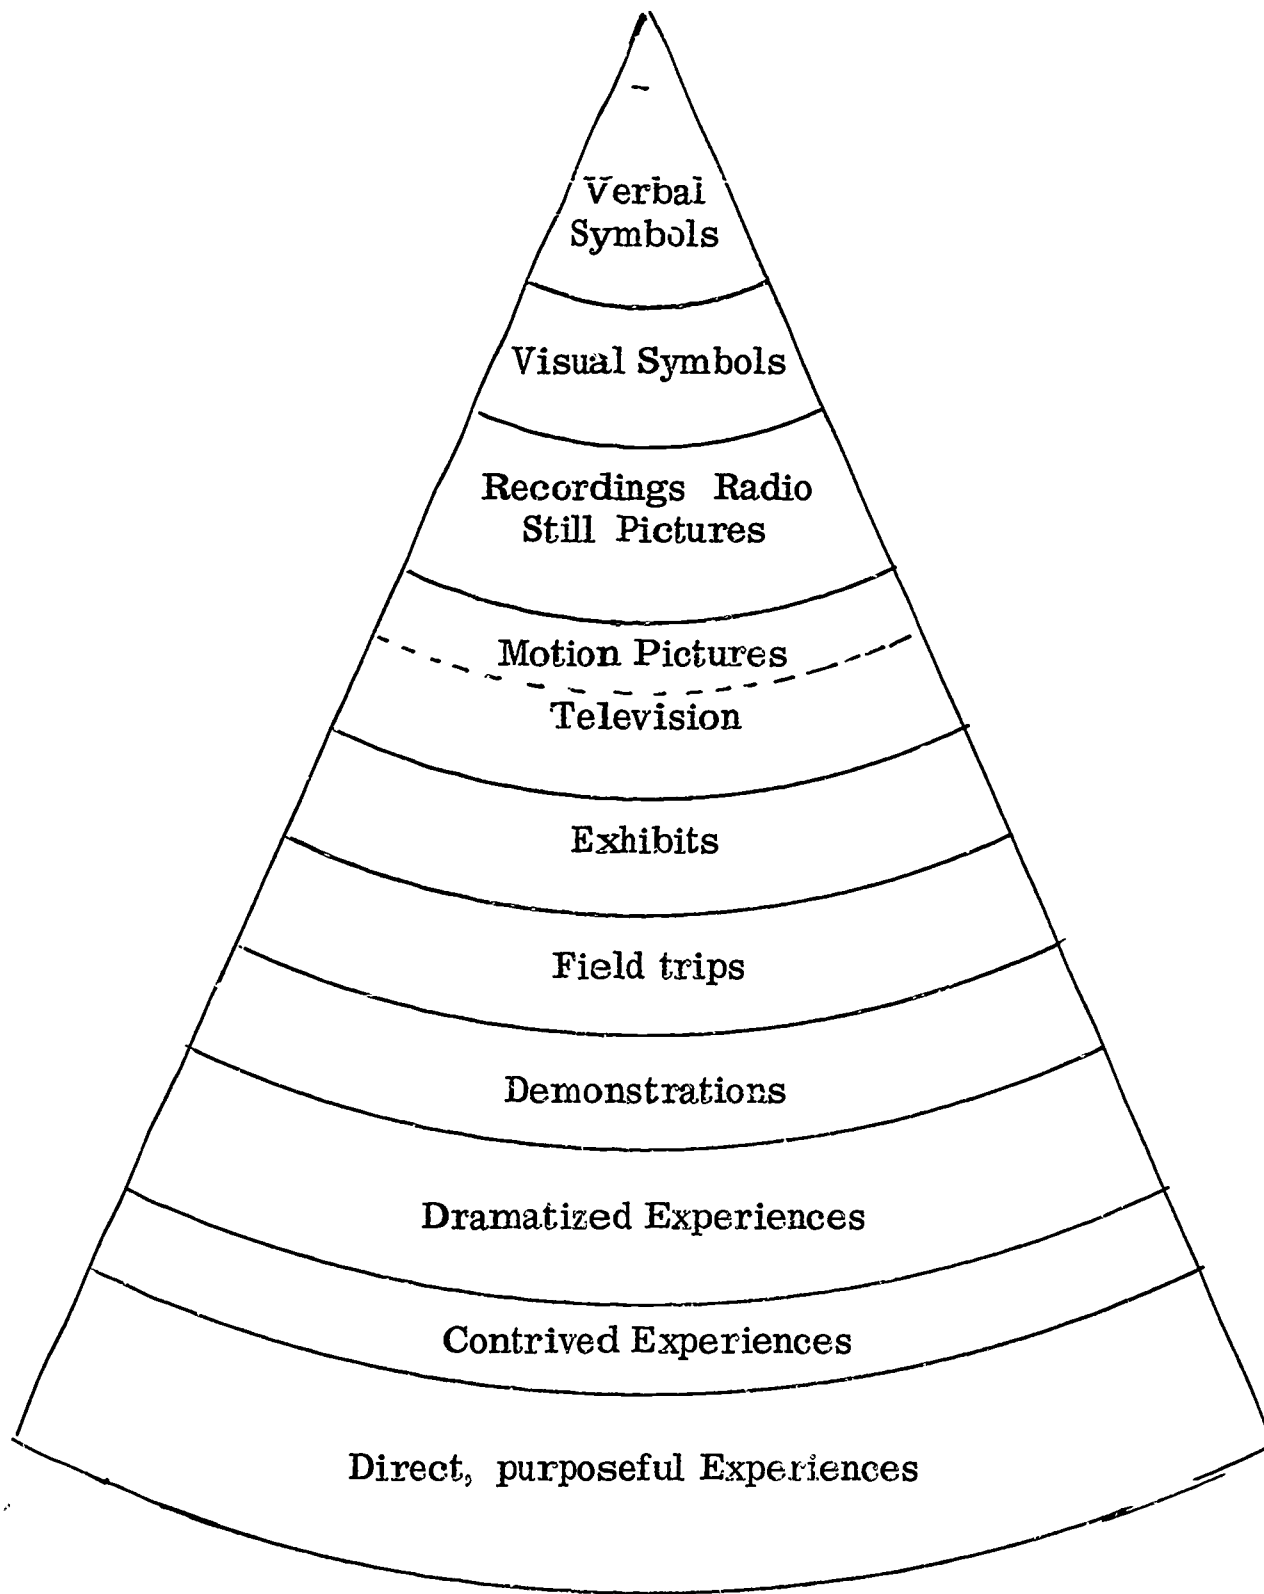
Verbal Symbols

Visual Symbols

Recordings Radio Still Pictures

Motion Pictures

Television

Exhibits

Field trips

Demonstrations

Dramatized Experiences

Contrived Experiences

Direct, purposeful Experiences